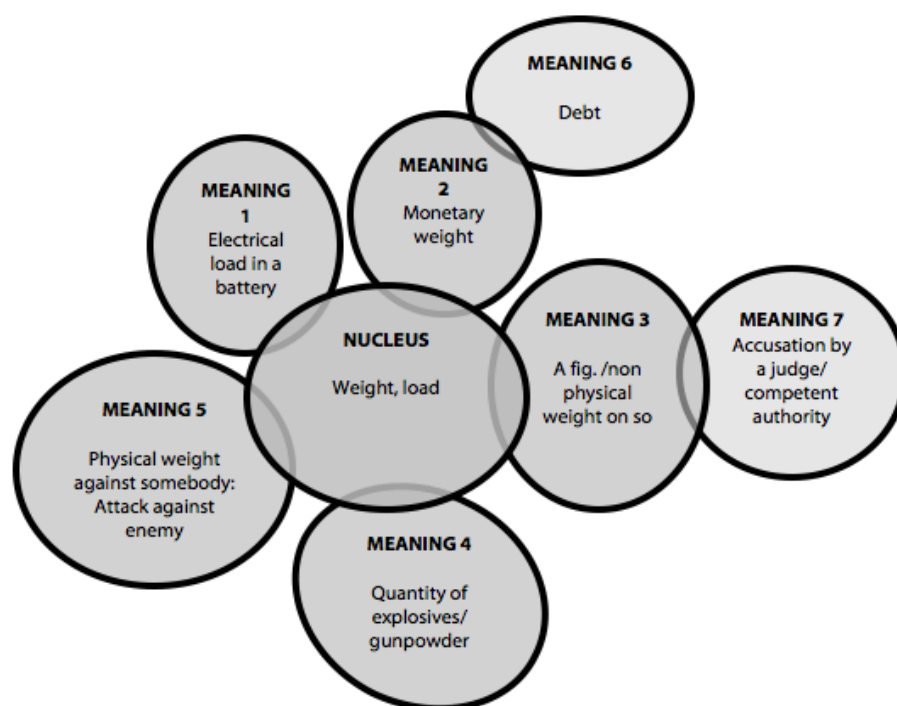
MEANING 6

Debt

MEANING 2
Monetary weight

MEANING 1
Electrical load in a battery

NUCLEUS

Weight, load

MEANING 3

A fig. /non physical weight on so

MEANING 7
Accusation by a judge/ competent authority

MEANING 5

Physical weight against somebody: Attack against enemy

MEANING 4

Quantity of explosives/ gunpowder